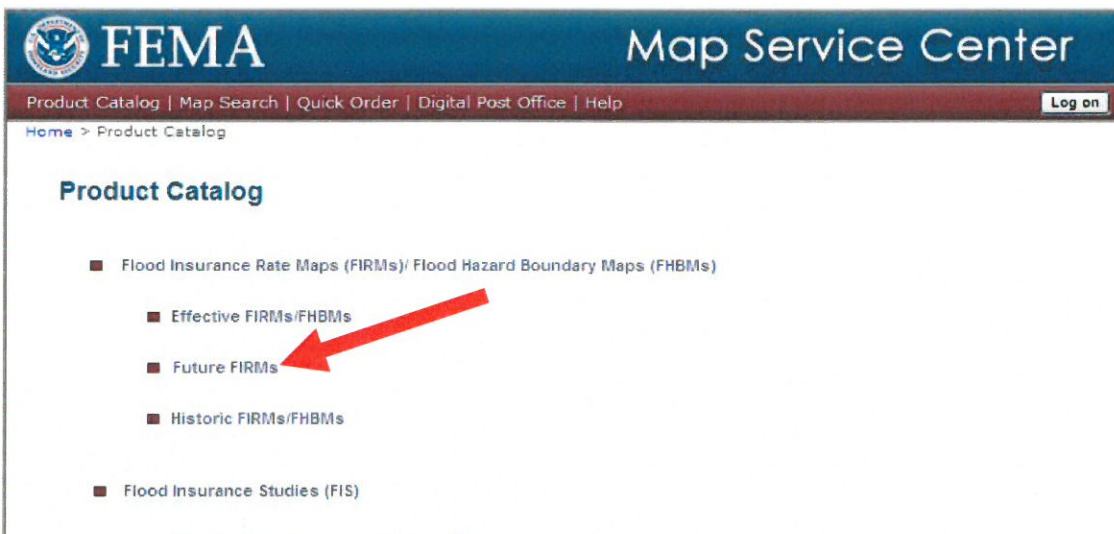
FEMA

Map Service Center

Product Catalog | Map Search | Quick Order | Digital Post Office | Help

Log on

Home > Product Catalog

Product Catalog

Flood Insurance Rate Maps (FIRMs)/ Flood Hazard Boundary Maps (FHBMs)

Effective FIRMs/FHBMs

Future FIRMs

Historic FIRMs/FHBMs

Flood Insurance Studies (FIS)